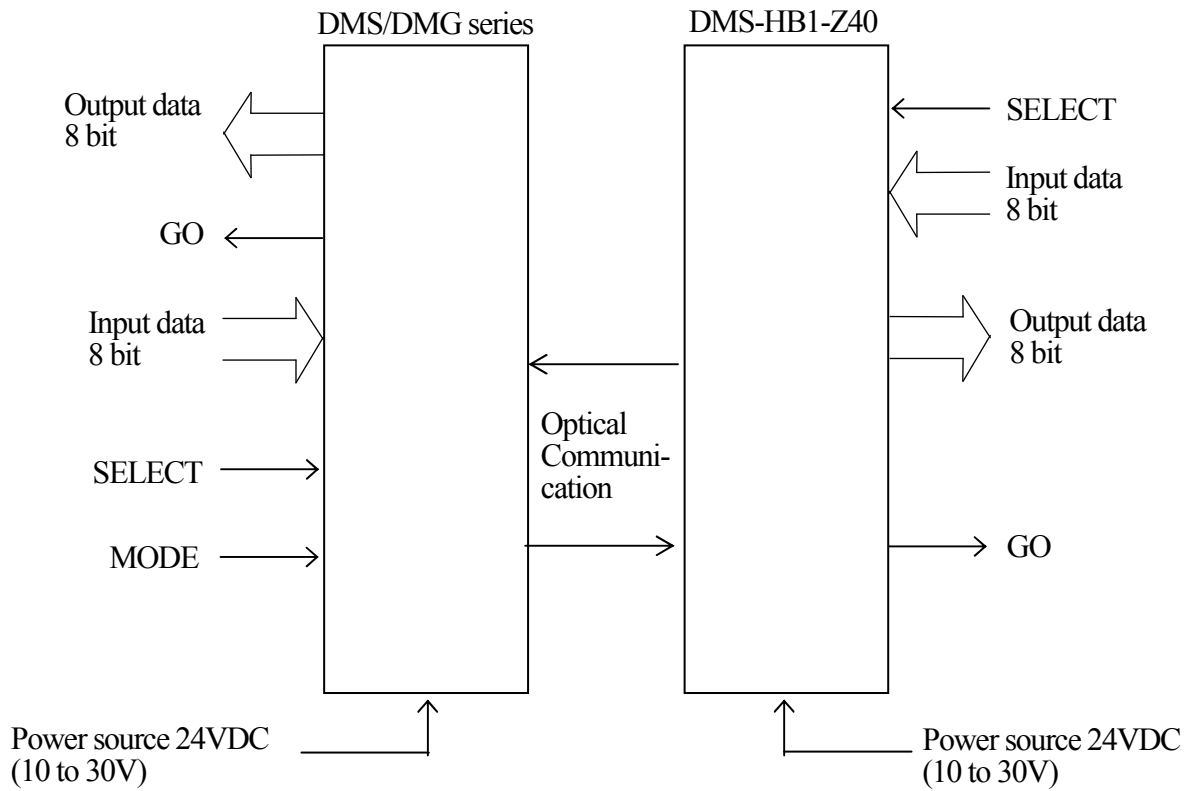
DMS/DMG series

DMS-HB1-Z40

Output data 8 bit

SELECT

Input data 8 bit

GO

Input data 8 bit

Output data 8 bit

Optical Communication

SELECT

MODE

GO

Power source 24VDC (10 to 30V)

Power source 24VDC (10 to 30V)